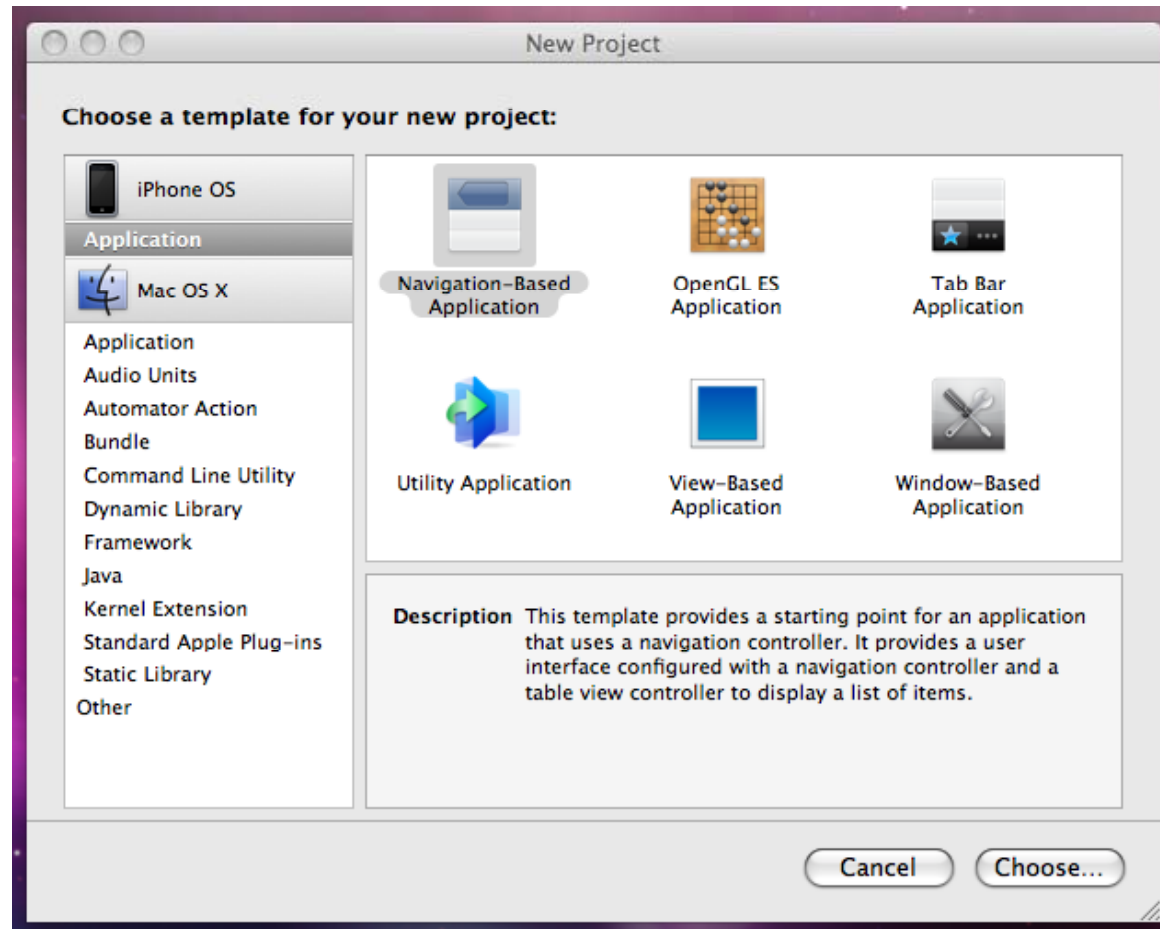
New Project

Choose a template for your new project:

iPhone OS
Application
Mac OS X
Application
Audio Units
Automator Action
Bundle
Command Line Utility
Dynamic Library
Framework
Java
Kernel Extension
Standard Apple Plug-ins
Static Library
Other

Navigation-Based Application
OpenGL ES Application
Tab Bar Application
Utility Application
View-Based Application
Window-Based Application

Description This template provides a starting point for an application that uses a navigation controller. It provides a user interface configured with a navigation controller and a table view controller to display a list of items.

Cancel
Choose...